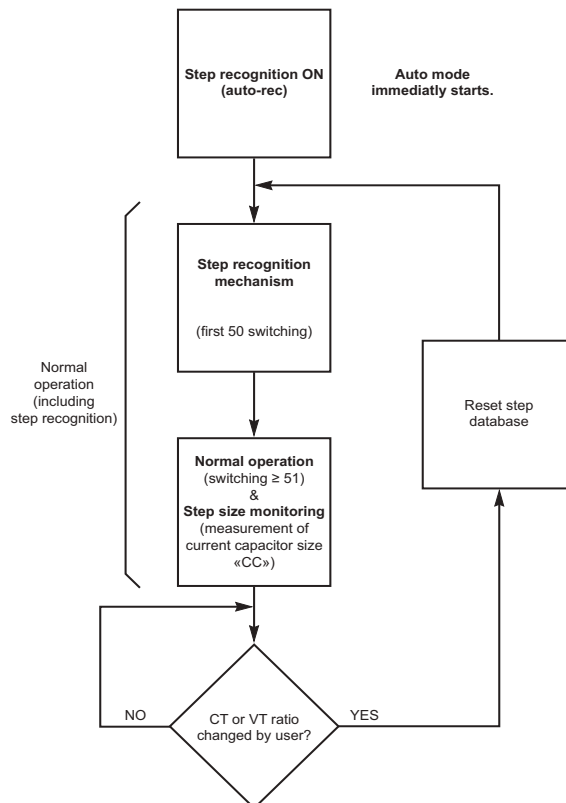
Step recognition ON (auto-rec)

Auto mode immediatly starts.

Step recognition mechanism

(first 50 switching)

Normal operation (including step recognition)

Reset step database

Normal operation (switching ≥ 51) & Step size monitoring (measurement of current capacitor size «CC»)

NO

CT or VT ratio changed by user?

YES